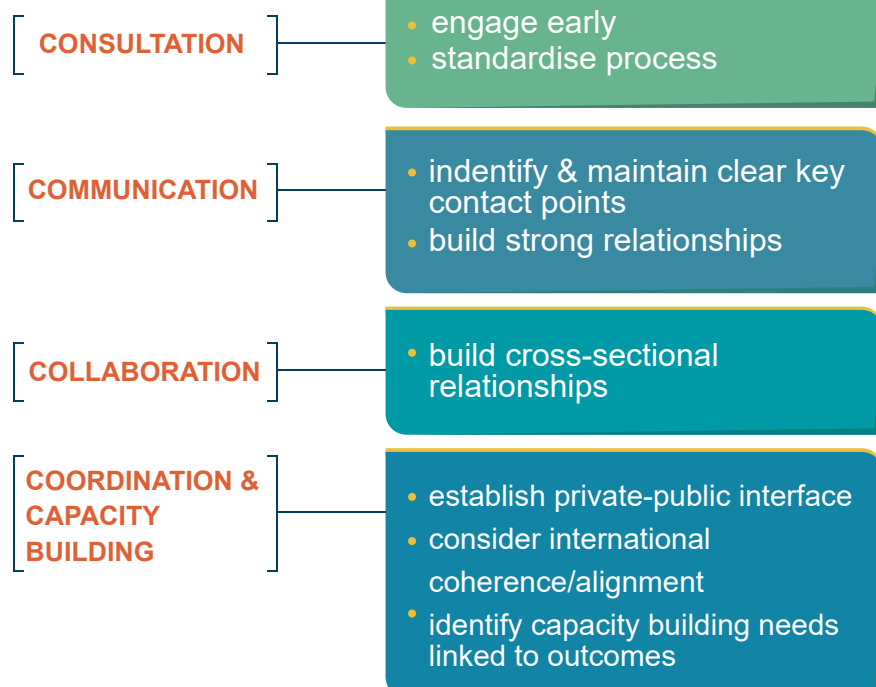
CONSULTATION

- engage early
- standardise process

COMMUNICATION

- indentify & maintain clear key contact points
- build strong relationships

COLLABORATION

- build cross-sectional relationships

COORDINATION & CAPACITY BUILDING

- establish private-public interface
- consider international coherence/alignment
- identify capacity building needs linked to outcomes